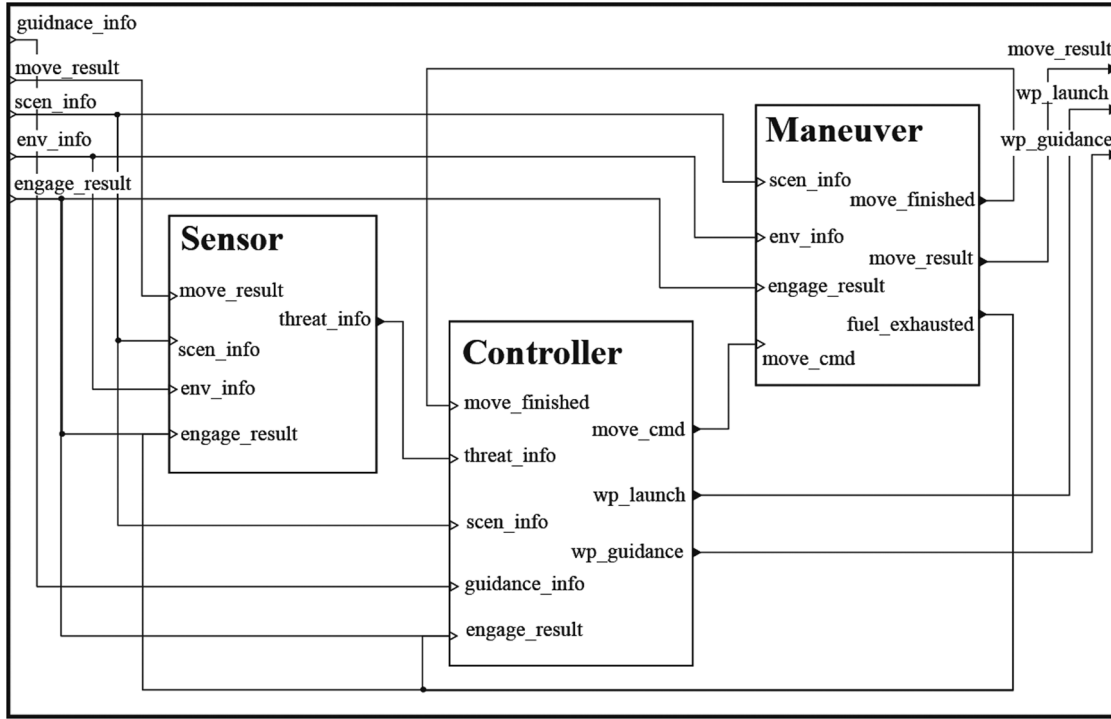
guidnace_info
move_result
scen_info
env_info
engage_result

move_result
wp_launch
wp_guidance

Maneuver
scen_info
move_finished
env_info
move_result
engage_result
fuel_exhausted
move_cmd

Sensor
move_result
threat_info
scen_info
env_info
engage_result

Controller
move_finished
move_cmd
threat_info
wp_launch
scen_info
wp_guidance
guidance_info
engage_result